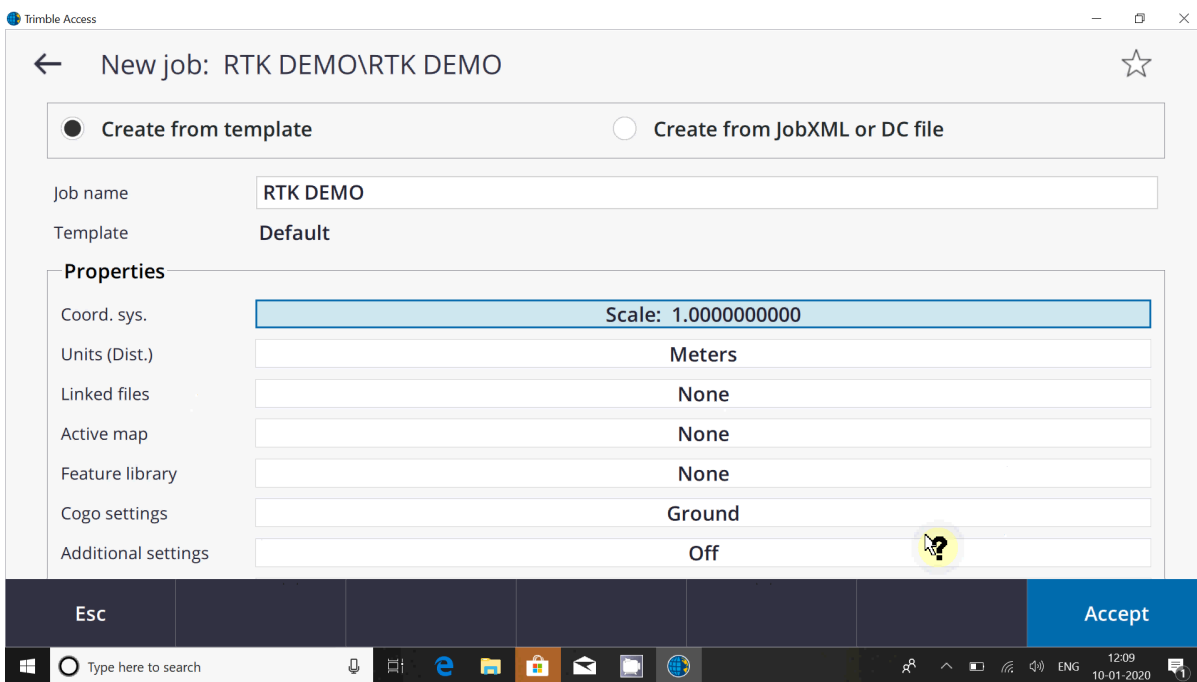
Trimble Access

New job: RTK DEMO\RTK DEMO

Create from template

Create from JobXML or DC file

Job name RTK DEMO

Template Default

Properties

Coord. sys. Scale: 1.0000000000

Units (Dist.) Meters

Linked files None

Active map None

Feature library None

Cogo settings Ground

Additional settings Off

Esc

Accept

Type here to search

ENG 12:09 10-01-2020